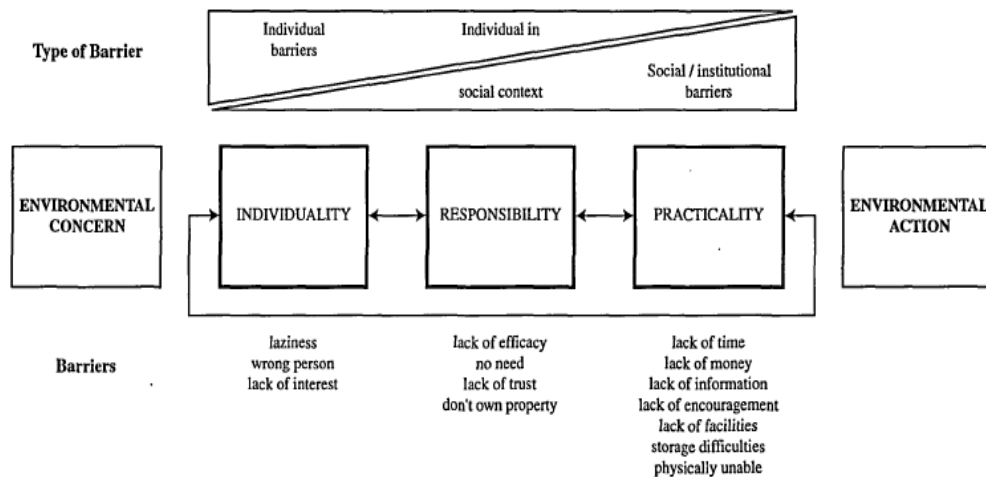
Type of Barrier

Individual barriers

Individual in social context

Social / institutional barriers

ENVIRONMENTAL CONCERN

INDIVIDUALITY

RESPONSIBILITY

PRACTICALITY

ENVIRONMENTAL ACTION

Barriers

laziness
wrong person
lack of interest

lack of efficacy
no need
lack of trust
don't own property

lack of time
lack of money
lack of information
lack of encouragement
lack of facilities
storage difficulties
physically unable